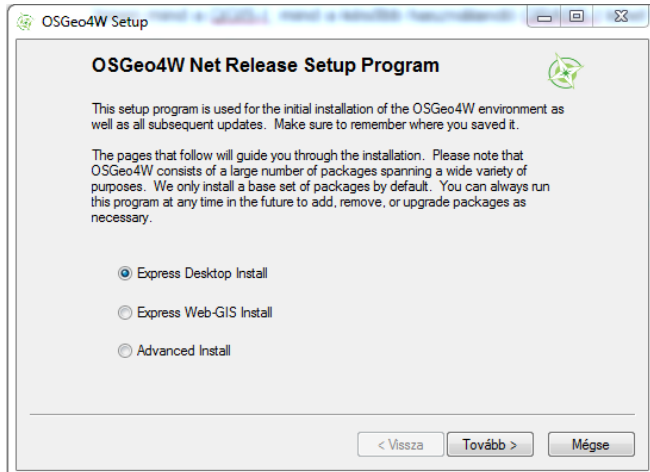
OSGeo4W Setup

OSGeo4W Net Release Setup Program

This setup program is used for the initial installation of the OSGeo4W environment as well as all subsequent updates. Make sure to remember where you saved it.

The pages that follow will guide you through the installation. Please note that OSGeo4W consists of a large number of packages spanning a wide variety of purposes. We only install a base set of packages by default. You can always run this program at any time in the future to add, remove, or upgrade packages as necessary.

Express Desktop Install

Express Web-GIS Install

Advanced Install

< Vissza
Tovább >
Mégse